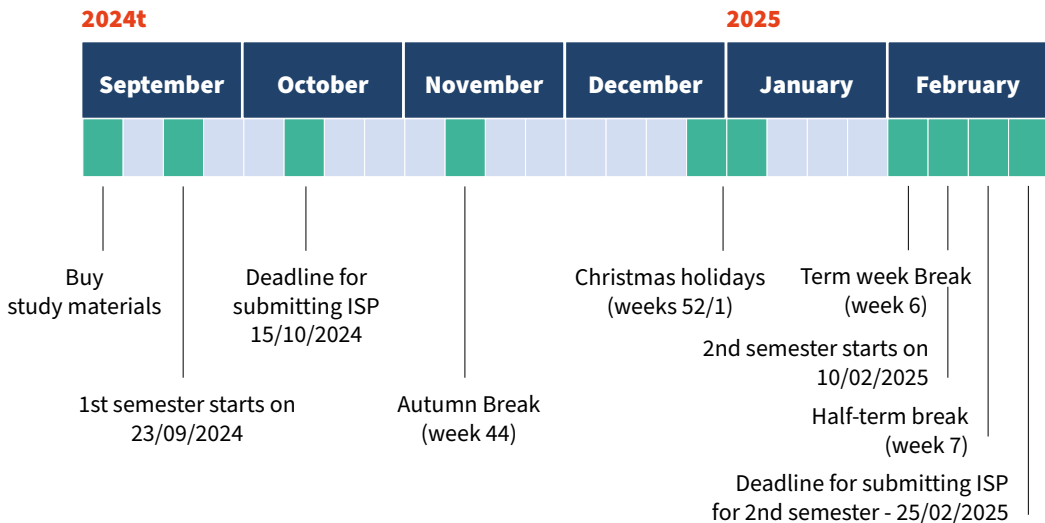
2024t

2025

September
October
November
December
January
February

Buy study materials

1st semester starts on 23/09/2024

Deadline for submitting ISP 15/10/2024

Autumn Break (week 44)

Christmas holidays (weeks 52/1)

Term week Break (week 6)

2nd semester starts on 10/02/2025

Half-term break (week 7)

Deadline for submitting ISP for 2nd semester - 25/02/2025